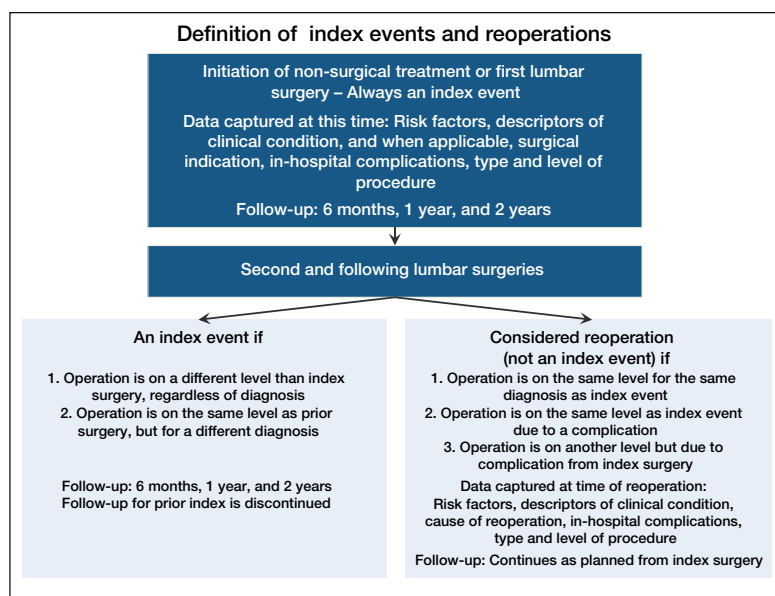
Definition of index events and reoperations

Initiation of non-surgical treatment or first lumbar surgery – Always an index event

Data captured at this time: Risk factors, descriptors of clinical condition, and when applicable, surgical indication, in-hospital complications, type and level of procedure

Follow-up: 6 months, 1 year, and 2 years

Second and following lumbar surgeries

An index event if

1. Operation is on a different level than index surgery, regardless of diagnosis
2. Operation is on the same level as prior surgery, but for a different diagnosis

Follow-up: 6 months, 1 year, and 2 years
Follow-up for prior index is discontinued

Considered reoperation (not an index event) if

1. Operation is on the same level for the same diagnosis as index event
2. Operation is on the same level as index event due to a complication
3. Operation is on another level but due to complication from index surgery

Data captured at time of reoperation:
Risk factors, descriptors of clinical condition, cause of reoperation, in-hospital complications, type and level of procedure

Follow-up: Continues as planned from index surgery